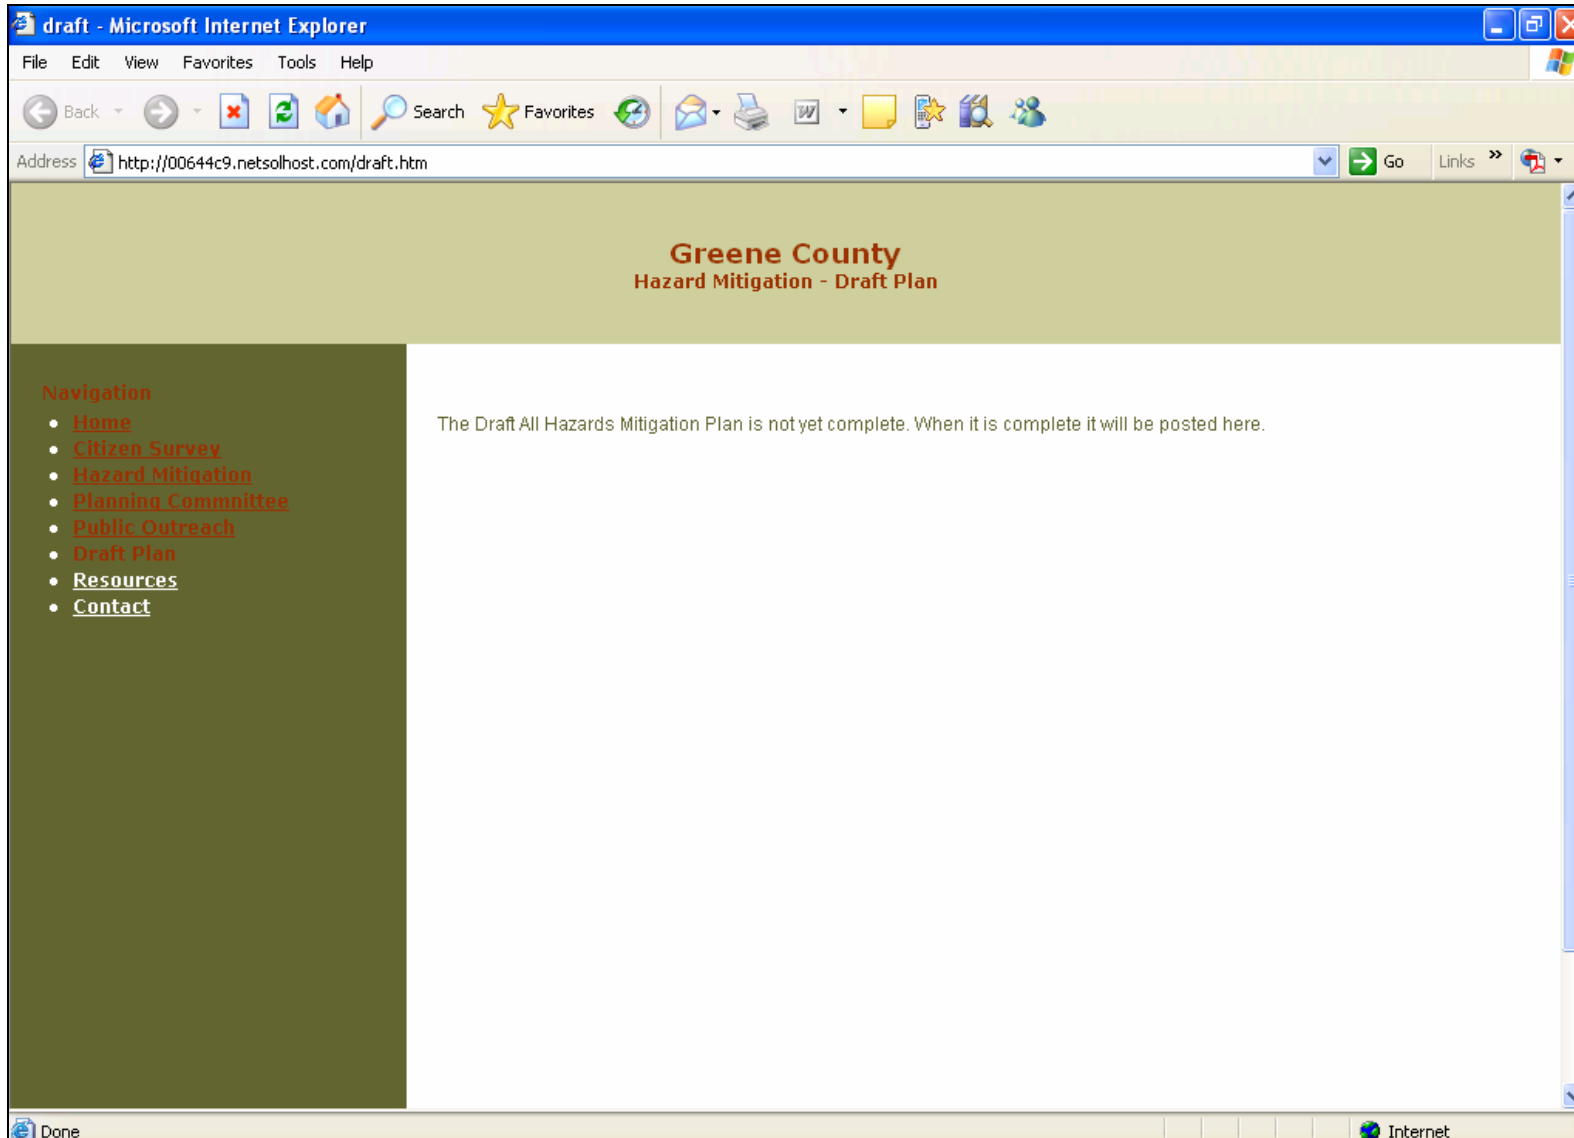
draft - Microsoft Internet Explorer

File Edit View Favorites Tools Help

Back Search Favorites

Address http://00644c9.netsolhost.com/draft.htm Go Links »

Greene County
Hazard Mitigation - Draft Plan

Navigation
- Home
- Citizen Survey
- Hazard Mitigation
- Planning Commnittee
- Public Outreach
- Draft Plan
- Resources
- Contact

The Draft All Hazards Mitigation Plan is not yet complete. When it is complete it will be posted here.

Done Internet